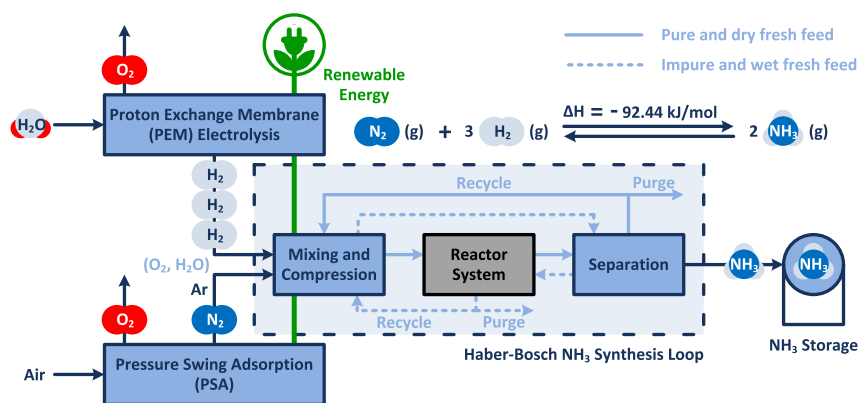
Pure and dry fresh feed

Impure and wet fresh feed

$O_2$

Renewable Energy

$H_2O$

Proton Exchange Membrane (PEM) Electrolysis

$\Delta H$ = - 92.44 kJ/mol

$N_2$ (g) + 3 $H_2$ (g) ⇌ 2 $NH_3$ (g)

$H_2$

$H_2$

$H_2$

Recycle

Purge

($O_2$, $H_2O$)

Mixing and Compression

Reactor System

Separation

$NH_3$

$NH_3$

Ar

$O_2$

$N_2$

Recycle

Purge

Haber-Bosch $NH_3$ Synthesis Loop

$NH_3$ Storage

Air

Pressure Swing Adsorption (PSA)